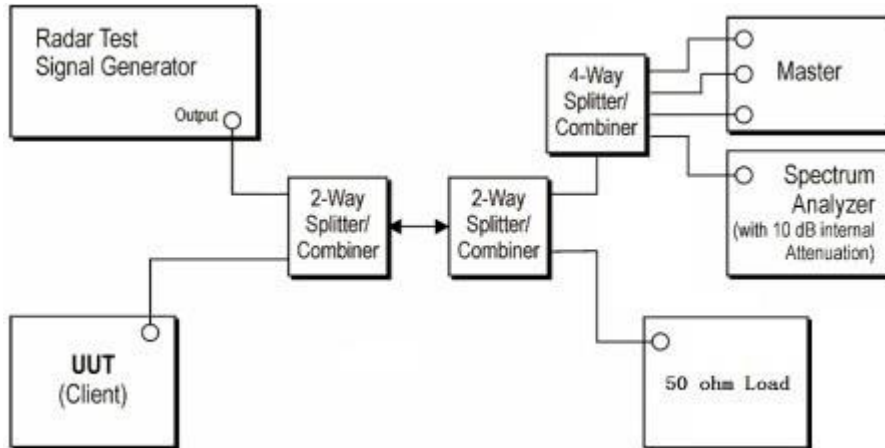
Radar Test Signal Generator

Output

2-Way Splitter/ Combiner

2-Way Splitter/ Combiner

4-Way Splitter/ Combiner

Master

Spectrum Analyzer (with 10 dB internal Attenuation)

UUT (Client)

50 ohm Load